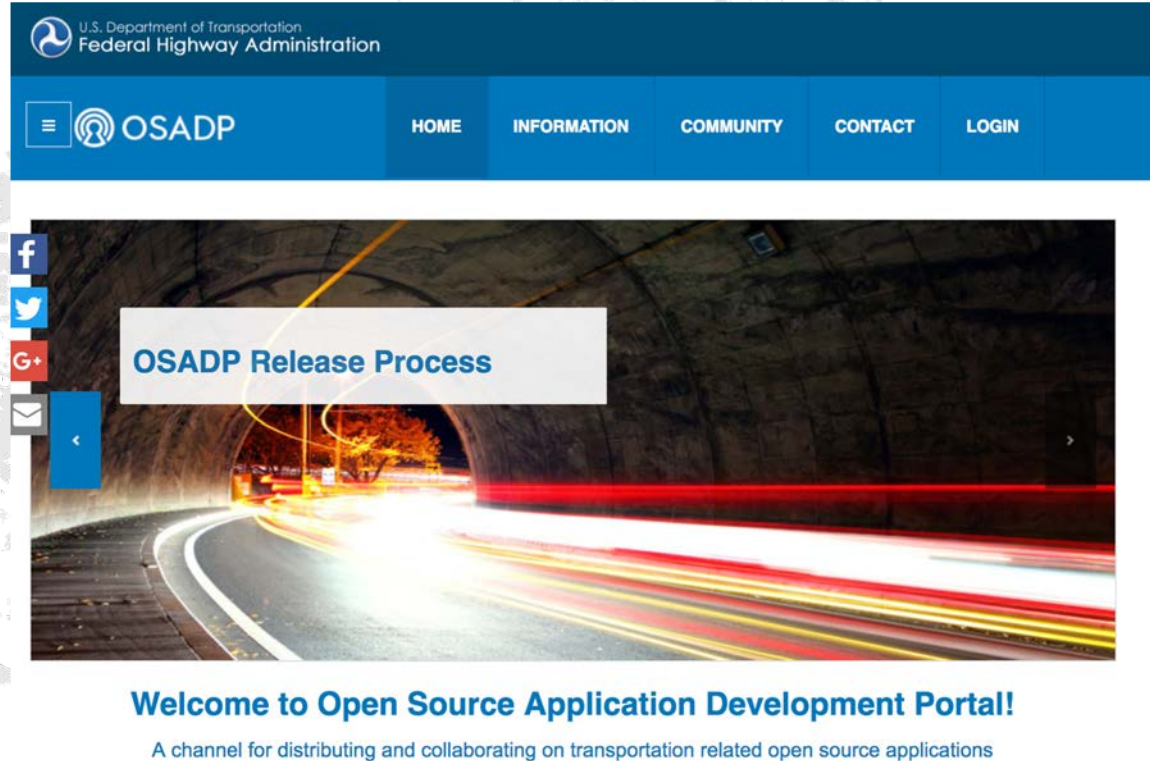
U.S. Department of Transportation
Federal Highway Administration

≡ OSADP

HOME INFORMATION COMMUNITY CONTACT LOGIN

f
G+

OSADP Release Process

‹
›

Welcome to Open Source Application Development Portal!

A channel for distributing and collaborating on transportation related open source applications